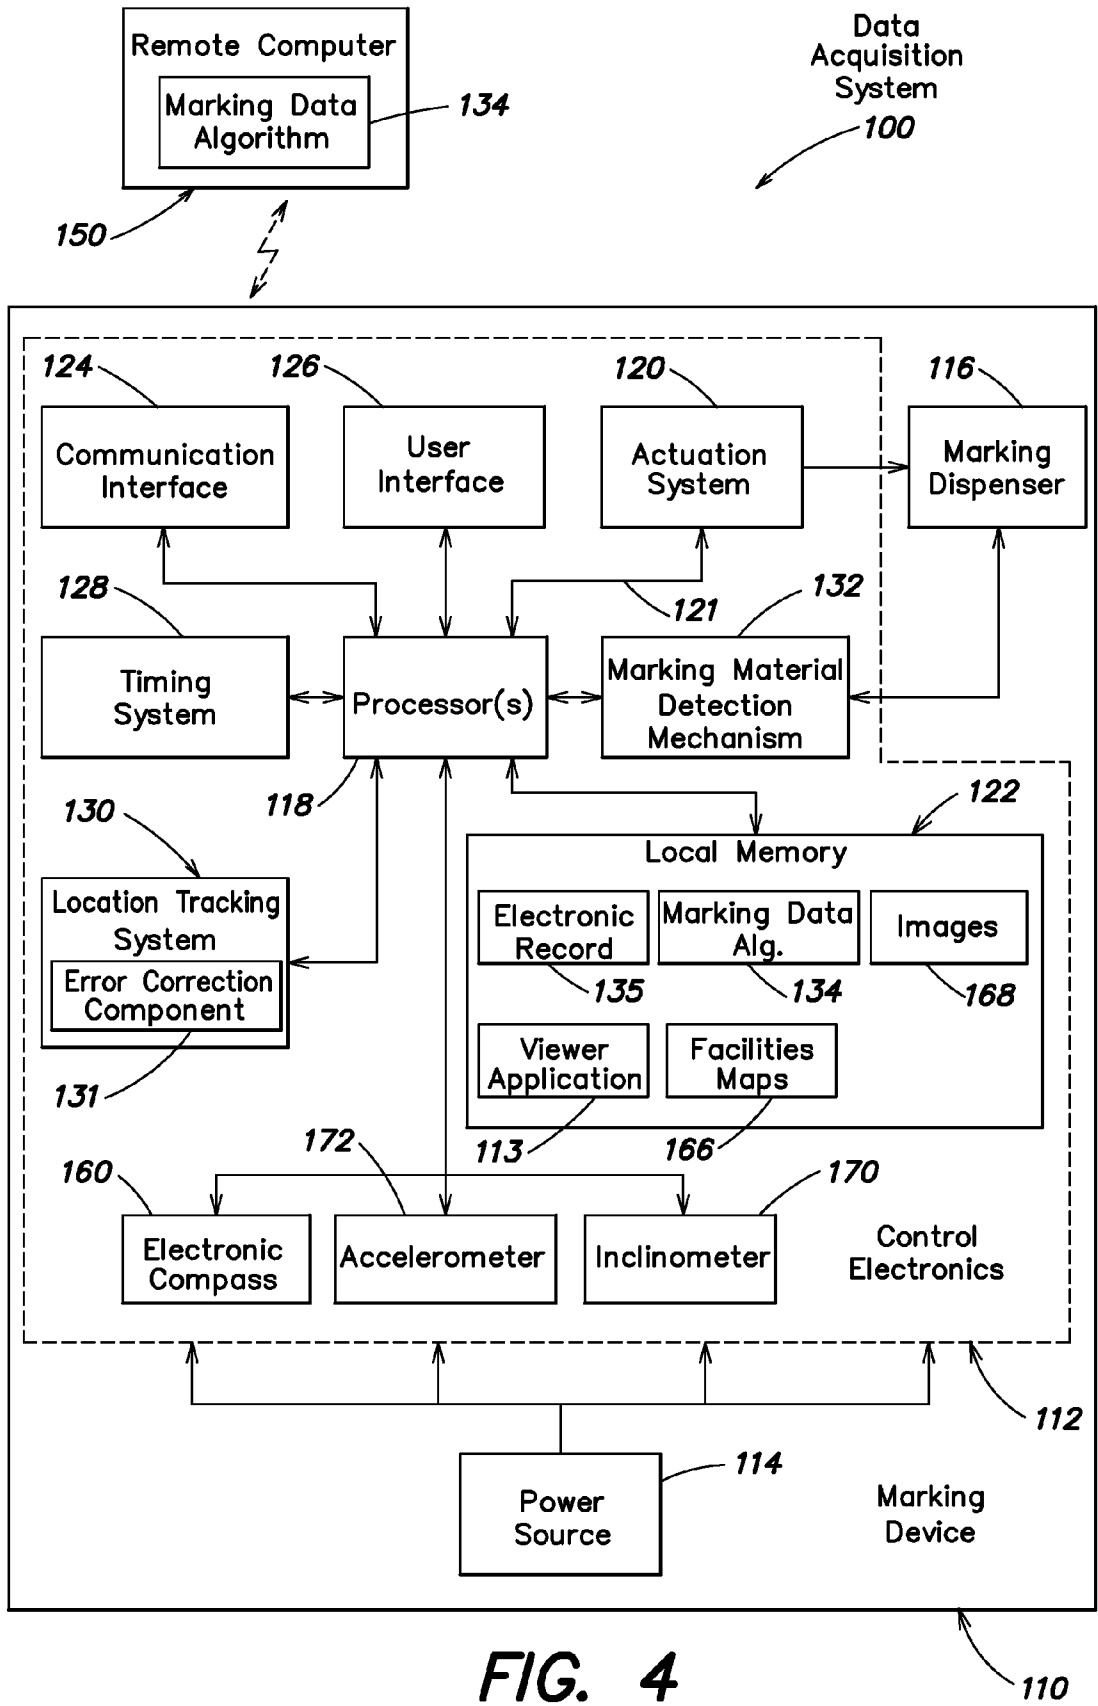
Remote Computer

Marking Data Algorithm

134

Data Acquisition System

100

150

124

126

120

116

Communication Interface

User Interface

Actuation System

Marking Dispenser

128

121

132

Timing System

Processor(s)

Marking Material Detection Mechanism

118

130

122

Local Memory

Location Tracking System

Error Correction Component

Electronic Record

Marking Data Alg.

Images

135

134

168

Viewer Application

Facilities Maps

131

113

166

172

160

170

Electronic Compass

Accelerometer

Inclinometer

Control Electronics

112

114

Power Source

Marking Device

FIG. 4

110